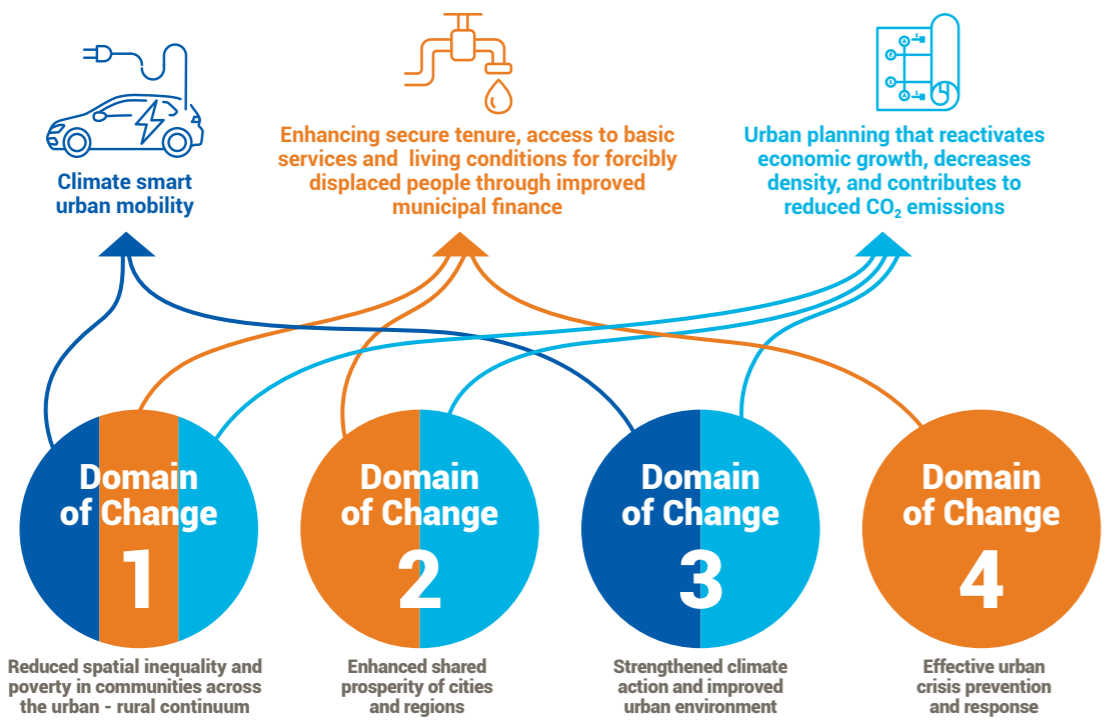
Climate smart urban mobility

Enhancing secure tenure, access to basic services and living conditions for forcibly displaced people through improved municipal finance

Urban planning that reactivates economic growth, decreases density, and contributes to reduced $CO_2$ emissions

Domain of Change 1

Reduced spatial inequality and poverty in communities across the urban - rural continuum

Domain of Change 2

Enhanced shared prosperity of cities and regions

Domain of Change 3

Strengthened climate action and improved urban environment

Domain of Change 4

Effective urban crisis prevention and response